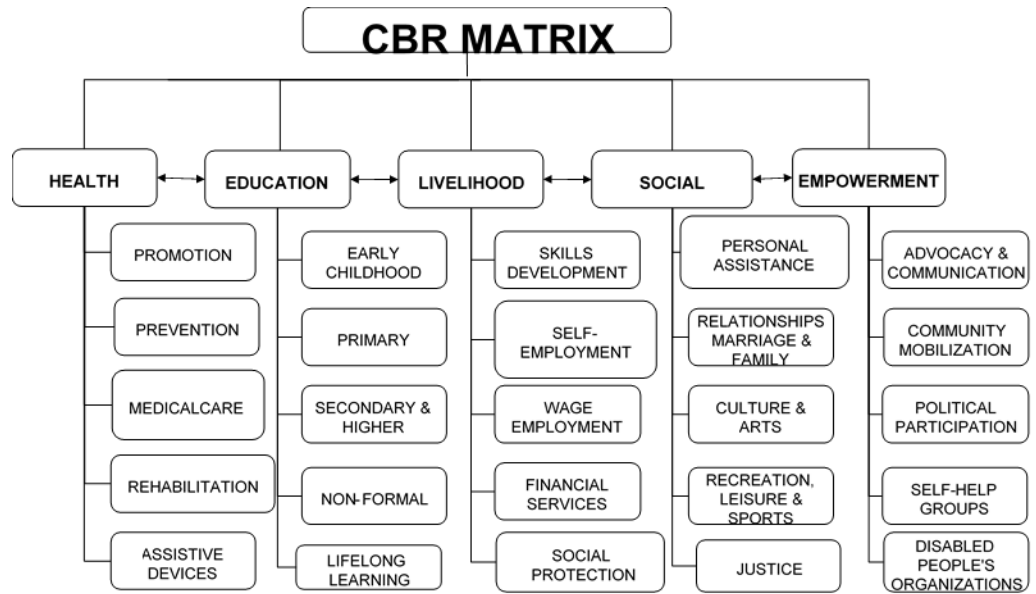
CBR MATRIX

HEALTH

PROMOTION

PREVENTION

MEDICALCARE

REHABILITATION

ASSISTIVE DEVICES

EDUCATION

EARLY CHILDHOOD

PRIMARY

SECONDARY & HIGHER

NON-FORMAL

LIFELONG LEARNING

LIVELIHOOD

SKILLS DEVELOPMENT

SELF-EMPLOYMENT

WAGE EMPLOYMENT

FINANCIAL SERVICES

SOCIAL PROTECTION

SOCIAL

PERSONAL ASSISTANCE

RELATIONSHIPS MARRIAGE & FAMILY

CULTURE & ARTS

RECREATION, LEISURE & SPORTS

JUSTICE

EMPOWERMENT

ADVOCACY & COMMUNICATION

COMMUNITY MOBILIZATION

POLITICAL PARTICIPATION

SELF-HELP GROUPS

DISABLED PEOPLE'S ORGANIZATIONS